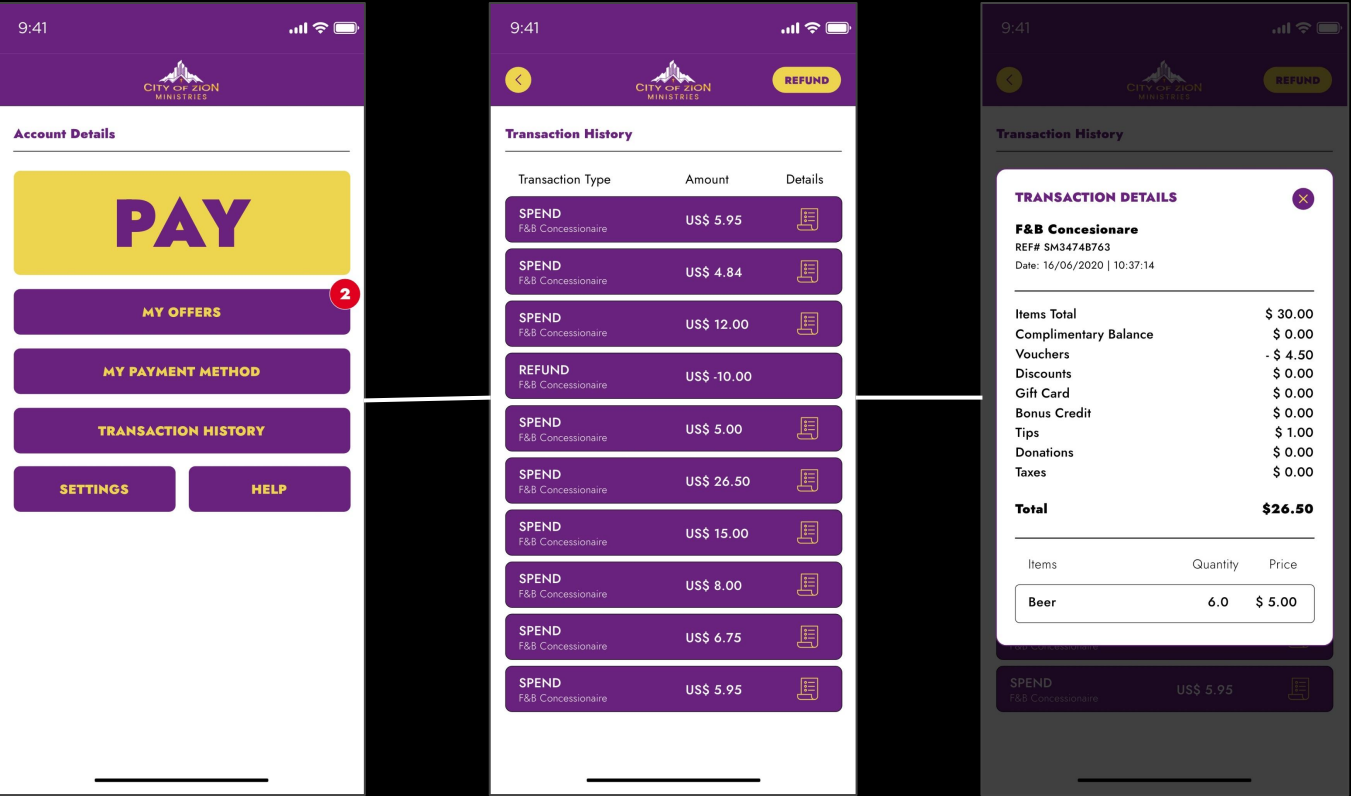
9:41

CITY OF ZION
MINISTRIES

Account Details

PAY

MY OFFERS 2

MY PAYMENT METHOD

TRANSACTION HISTORY

SETTINGS

HELP

9:41

CITY OF ZION
MINISTRIES

REFUND

Transaction History

| Transaction Type | Amount | Details |
|---|---|---|
| SPEND F&B Concessionaire | US$ 5.95 | |
| SPEND F&B Concessionaire | US$ 4.84 | |
| SPEND F&B Concessionaire | US$ 12.00 | |
| REFUND F&B Concessionaire | US$ -10.00 | |
| SPEND F&B Concessionaire | US$ 5.00 | |
| SPEND F&B Concessionaire | US$ 26.50 | |
| SPEND F&B Concessionaire | US$ 15.00 | |
| SPEND F&B Concessionaire | US$ 8.00 | |
| SPEND F&B Concessionaire | US$ 6.75 | |
| SPEND F&B Concessionaire | US$ 5.95 | |

9:41

CITY OF ZION
MINISTRIES

REFUND

Transaction History

TRANSACTION DETAILS

F&B Concesionare
REF# SM3474B763
Date: 16/06/2020 | 10:37:14

| | |
|---|---|
| Items Total | $ 30.00 |
| Complimentary Balance | $ 0.00 |
| Vouchers | - $ 4.50 |
| Discounts | $ 0.00 |
| Gift Card | $ 0.00 |
| Bonus Credit | $ 0.00 |
| Tips | $ 1.00 |
| Donations | $ 0.00 |
| Taxes | $ 0.00 |
| Total | $26.50 |

| Items | Quantity | Price |
|---|---|---|
| Beer | 6.0 | $ 5.00 |

F&B Concessionaire

SPEND
F&B Concessionaire
US$ 5.95